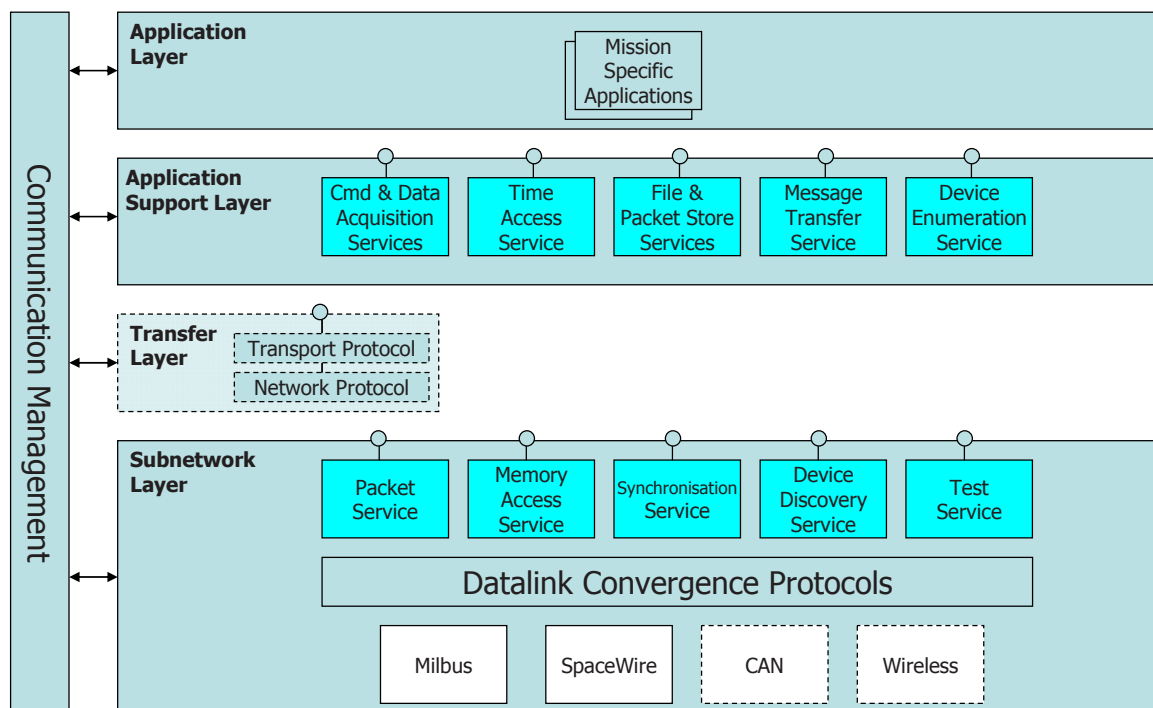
Communication Management

Application Layer

Mission Specific Applications

Application Support Layer

Cmd & Data Acquisition Services

Time Access Service

File & Packet Store Services

Message Transfer Service

Device Enumeration Service

Transfer Layer

Transport Protocol

Network Protocol

Subnetwork Layer

Packet Service

Memory Access Service

Synchronisation Service

Device Discovery Service

Test Service

Datalink Convergence Protocols

Milbus

SpaceWire

CAN

Wireless